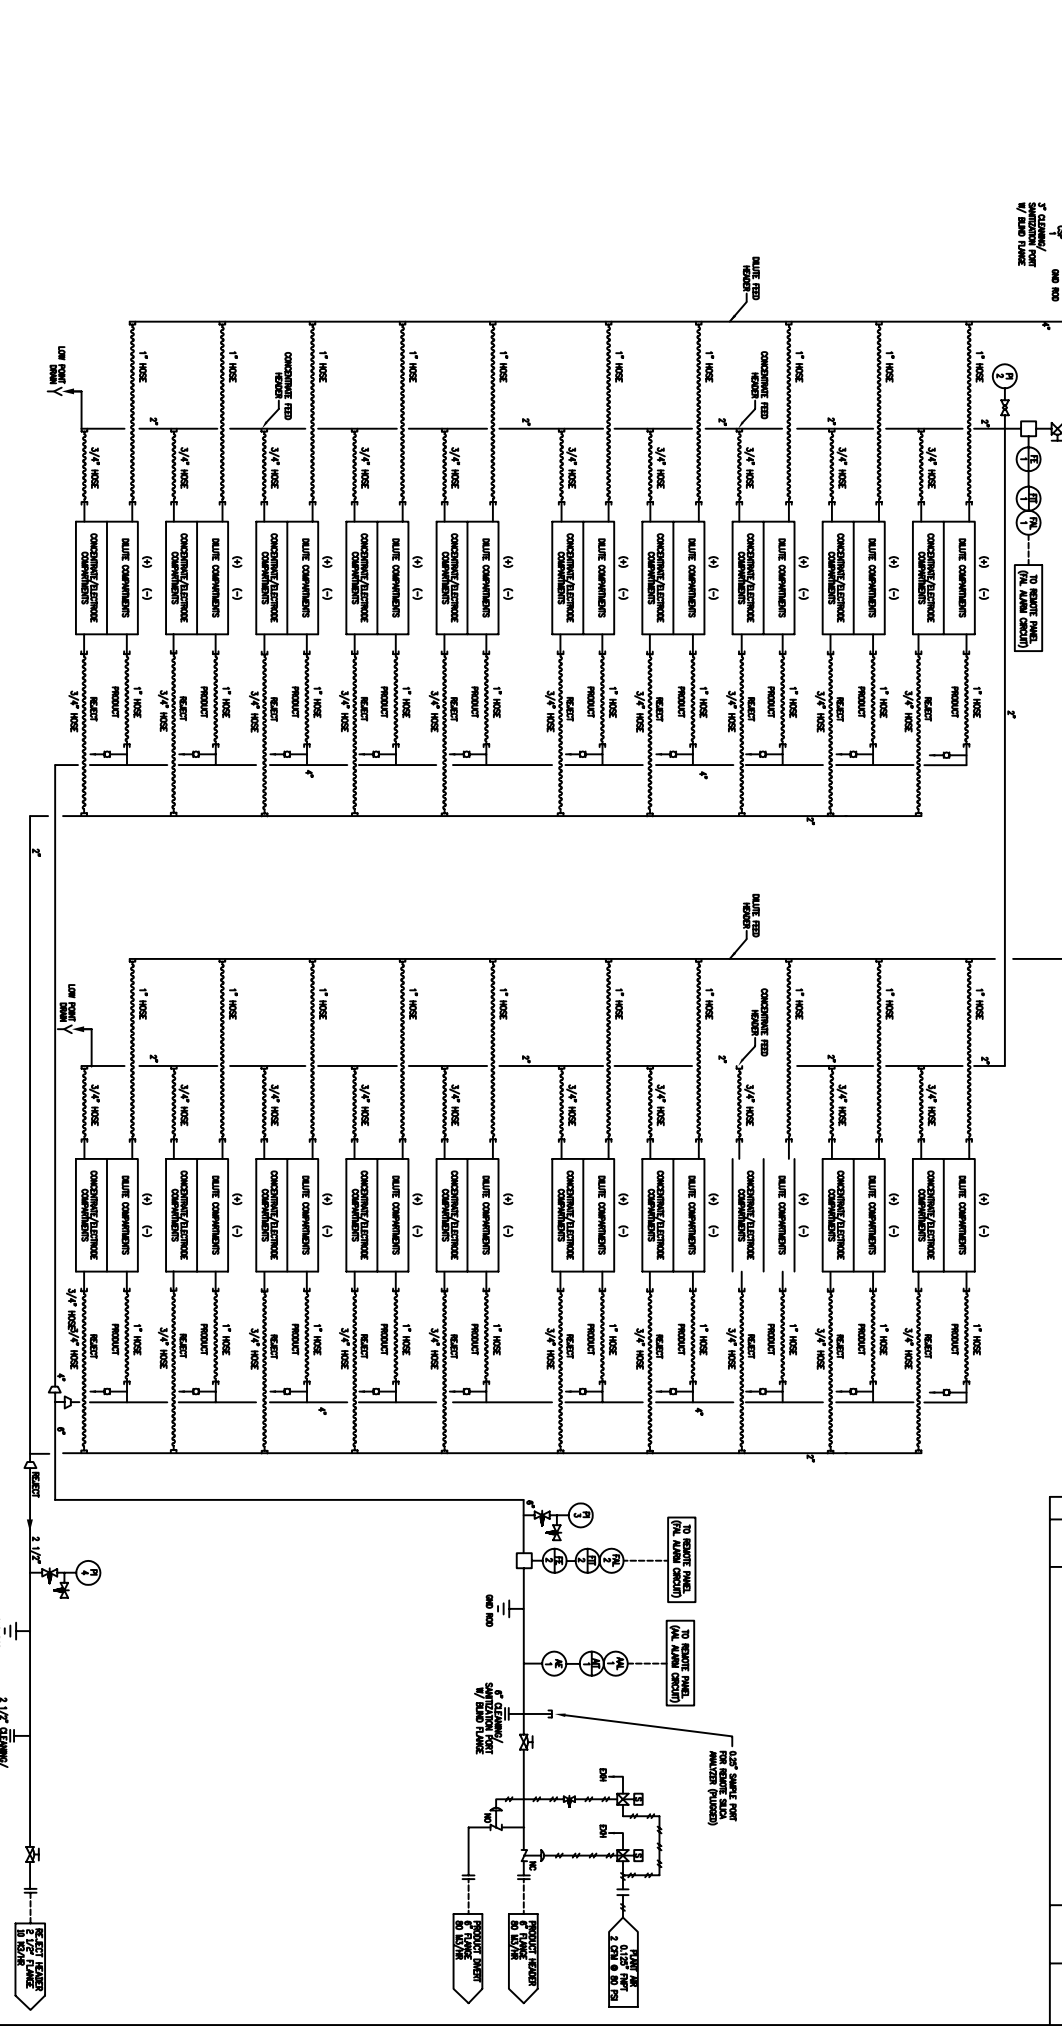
3" CLEANING/ SANITIZATION PORT W/ BLIND FLANGE

GND ROD

DILUTE FEED HEADER

LOW POINT DRAIN

CONCENTRATE FEED HEADER

1" HOSE

3/4" HOSE

2"

PI 2

FE 1

FIT 1

FAL 1

TO REMOTE PANEL (FAL ALARM CIRCUIT)

CONCENTRATE/ELECTRODE COMPARTMENTS

DILUTE COMPARTMENTS

(+)

(-)

REJECT

PRODUCT

1" HOSE

3/4" HOSE

4"

2"

6"

REJECT

2 1/2"

PI 4

PI 3

FE 2

FIT 2

FAL 2

TO REMOTE PANEL (FAL ALARM CIRCUIT)

GND ROD

AE 1

AIT 1

AAL 1

TO REMOTE PANEL (AAL ALARM CIRCUIT)

6" CLEANING/ SANITIZATION PORT W/ BLIND FLANGE

0.25" SAMPLE PORT FOR REMOTE SILICA ANALYZER (PLUGGED)

EXH

EXH

NO

NC

PLANT AIR 0.125" FNPT 2 CFM @ 80 PSI

PRODUCT DIVERT 6" FLANGE 80 M3/HR

PRODUCT HEADER 6" FLANGE 80 M3/HR

2 1/2" CLEANING/

REJECT HEADER 2 1/2" FLANGE 10 M3/HR